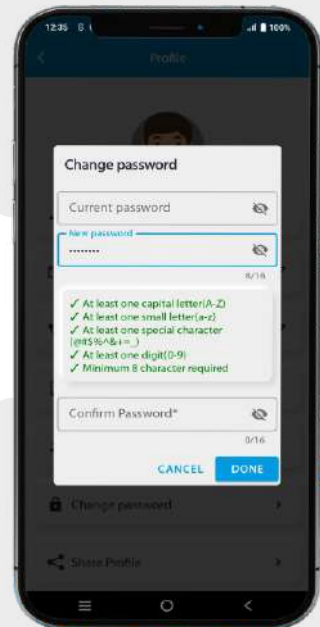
12:35 8

100%

Profile

Change password

Current password

New password

........

8/16

✓ At least one capital letter(A-Z)
✓ At least one small letter(a-z)
✓ At least one special character (@#$%^&+=_)
✓ At least one digit(0-9)
✓ Minimum 8 character required

Confirm Password*

0/16

CANCEL DONE

Change password

Share Profile